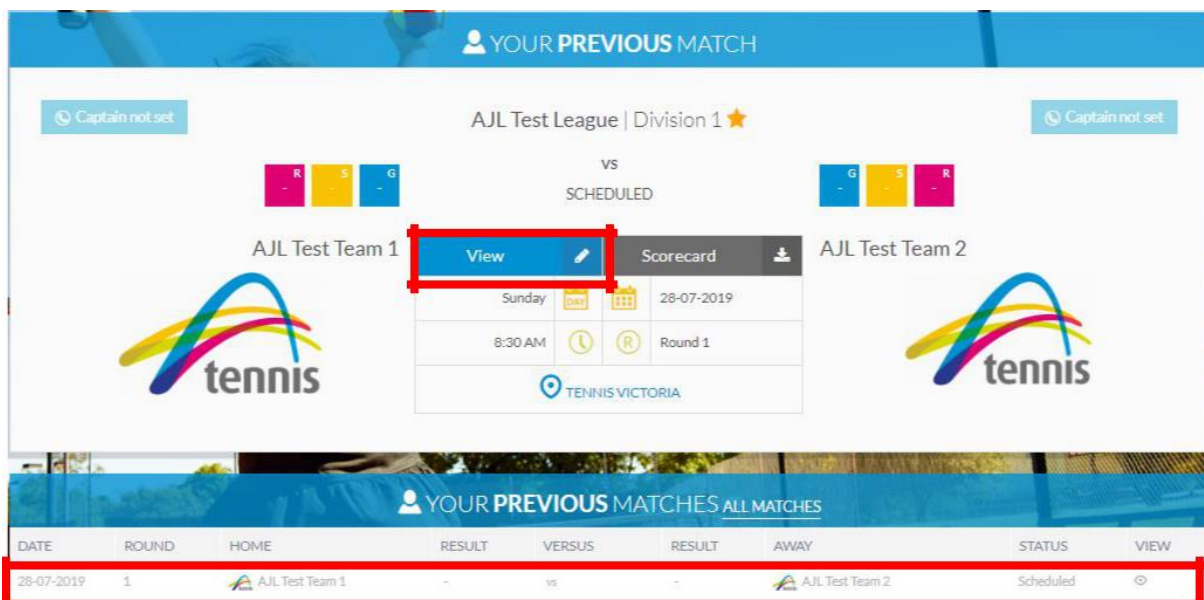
YOUR PREVIOUS MATCH

Captain not set

AJL Test League | Division 1

Captain not set

R
-

S
-

G
-

vs

SCHEDULED

G
-

S
-

R
-

AJL Test Team 1

View

Scorecard

AJL Test Team 2

Sunday

DAY

28-07-2019

8:30 AM

R

Round 1

TENNIS VICTORIA

tennis

tennis

YOUR PREVIOUS MATCHES ALL MATCHES

| DATE | ROUND | HOME | RESULT | VERSUS | RESULT | AWAY | STATUS | VIEW |
|---|---|---|---|---|---|---|---|---|
| 28-07-2019 | 1 | AJL Test Team 1 | - | vs | - | AJL Test Team 2 | Scheduled | |